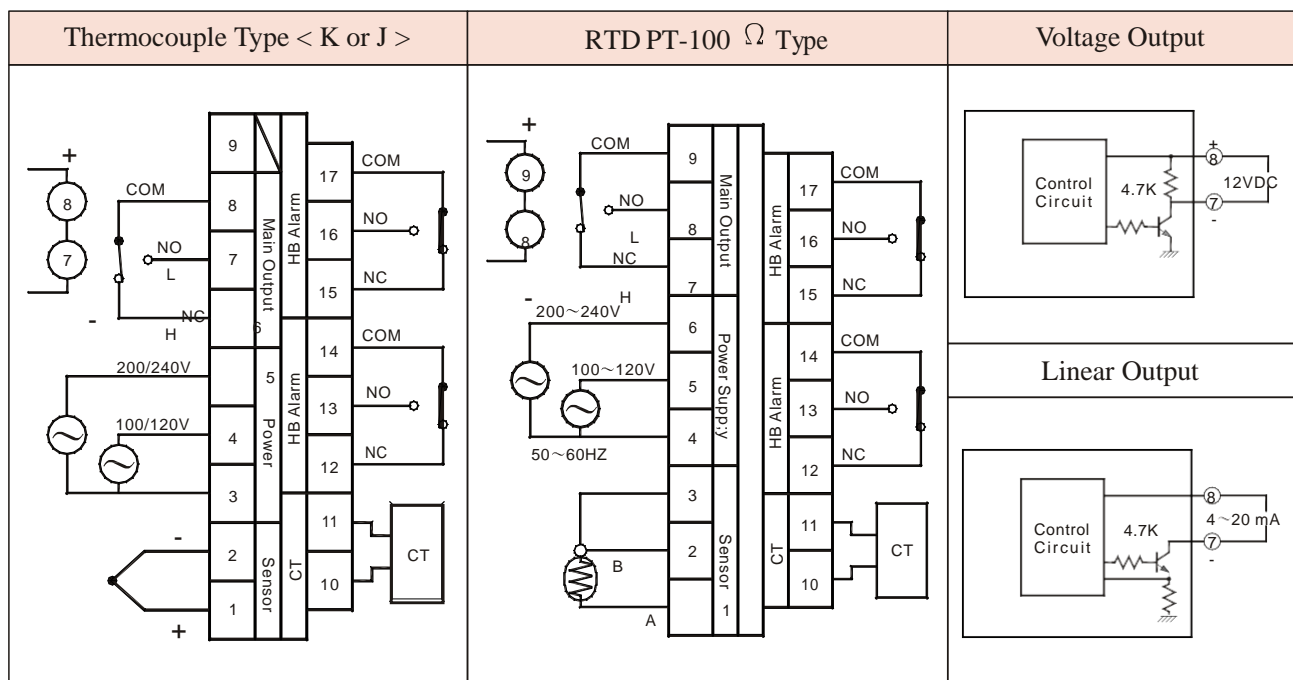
| Thermocouple Type < K or J > | RTD PT-100 $\Omega$ Type | Voltage Output |
|---|---|---|

+
8
7
-
COM
NO
L
NC
H
9
8
7
6
5
4
3
2
1
200/240V
100/120V
Main Output
Power
Sensor
HB Alarm
HB Alarm
CT
17
16
15
14
13
12
11
10
COM
NO
NC
COM
NO
NC
CT
-
+

+
9
8
-
COM
NO
L
NC
H
200～240V
100～120V
50～60HZ
9
8
7
6
5
4
3
2
1
B
A
Main Output
Power Supp;y
Sensor
HB Alarm
HB Alarm
CT
17
16
15
14
13
12
11
10
COM
NO
NC
COM
NO
NC
CT

Control Circuit
4.7K
+
8
7
-
12VDC

Linear Output

Control Circuit
4.7K
8
7
-
4～20 mA